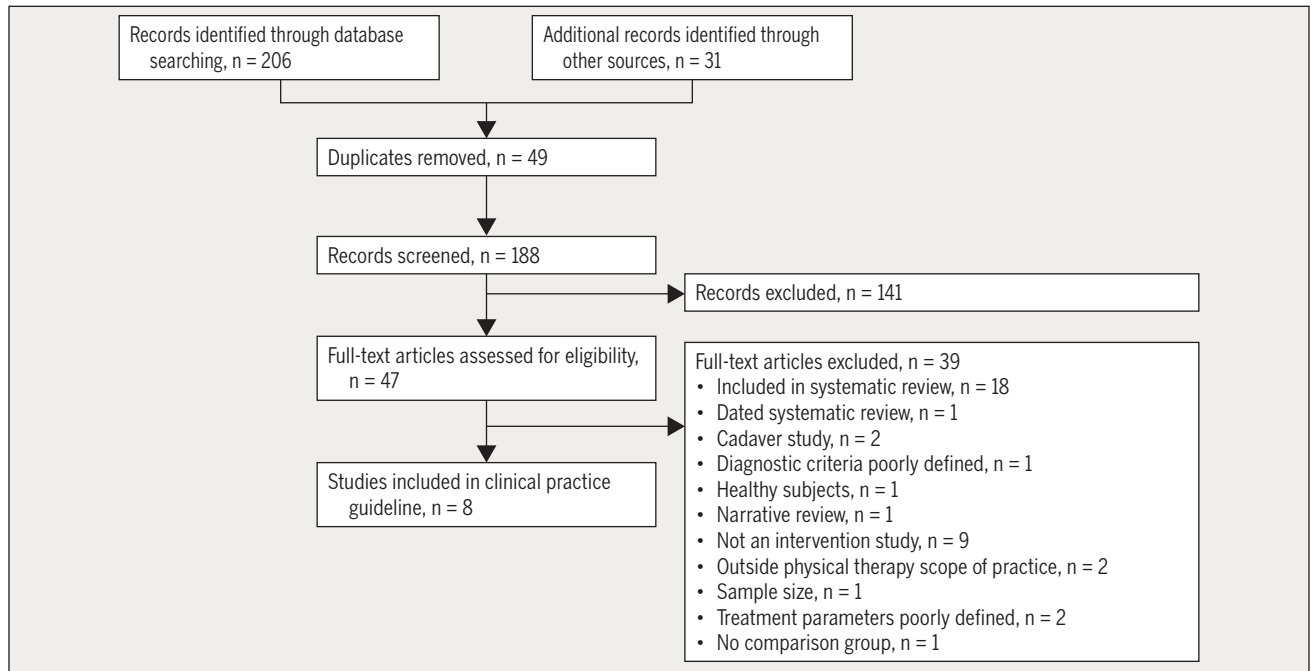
Records identified through database searching, n = 206

Additional records identified through other sources, n = 31

Duplicates removed, n = 49

Records screened, n = 188

Records excluded, n = 141

Full-text articles assessed for eligibility, n = 47

Full-text articles excluded, n = 39
• Included in systematic review, n = 18
• Dated systematic review, n = 1
• Cadaver study, n = 2
• Diagnostic criteria poorly defined, n = 1
• Healthy subjects, n = 1
• Narrative review, n = 1
• Not an intervention study, n = 9
• Outside physical therapy scope of practice, n = 2
• Sample size, n = 1
• Treatment parameters poorly defined, n = 2
• No comparison group, n = 1

Studies included in clinical practice guideline, n = 8